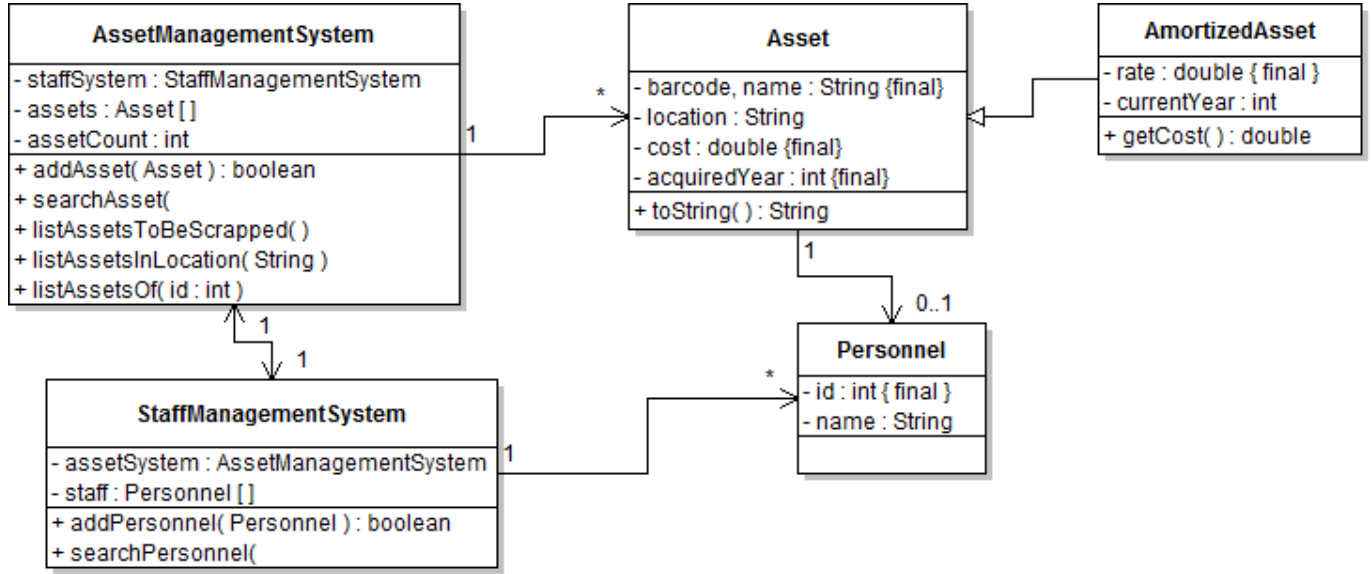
AssetManagementSystem
- staffSystem : StaffManagementSystem
- assets : Asset [ ]
- assetCount : int
+ addAsset( Asset ) : boolean
+ searchAsset(
+ listAssetsToBeScrapped( )
+ listAssetsInLocation( String )
+ listAssetsOf( id : int )

1
*

Asset
- barcode, name : String {final}
- location : String
- cost : double {final}
- acquiredYear : int {final}
+ toString( ) : String

AmortizedAsset
- rate : double { final }
- currentYear : int
+ getCost( ) : double

1
0..1

1
1

Personnel
- id : int { final }
- name : String

*
1

StaffManagementSystem
- assetSystem : AssetManagementSystem
- staff : Personnel [ ]
+ addPersonnel( Personnel ) : boolean
+ searchPersonnel(